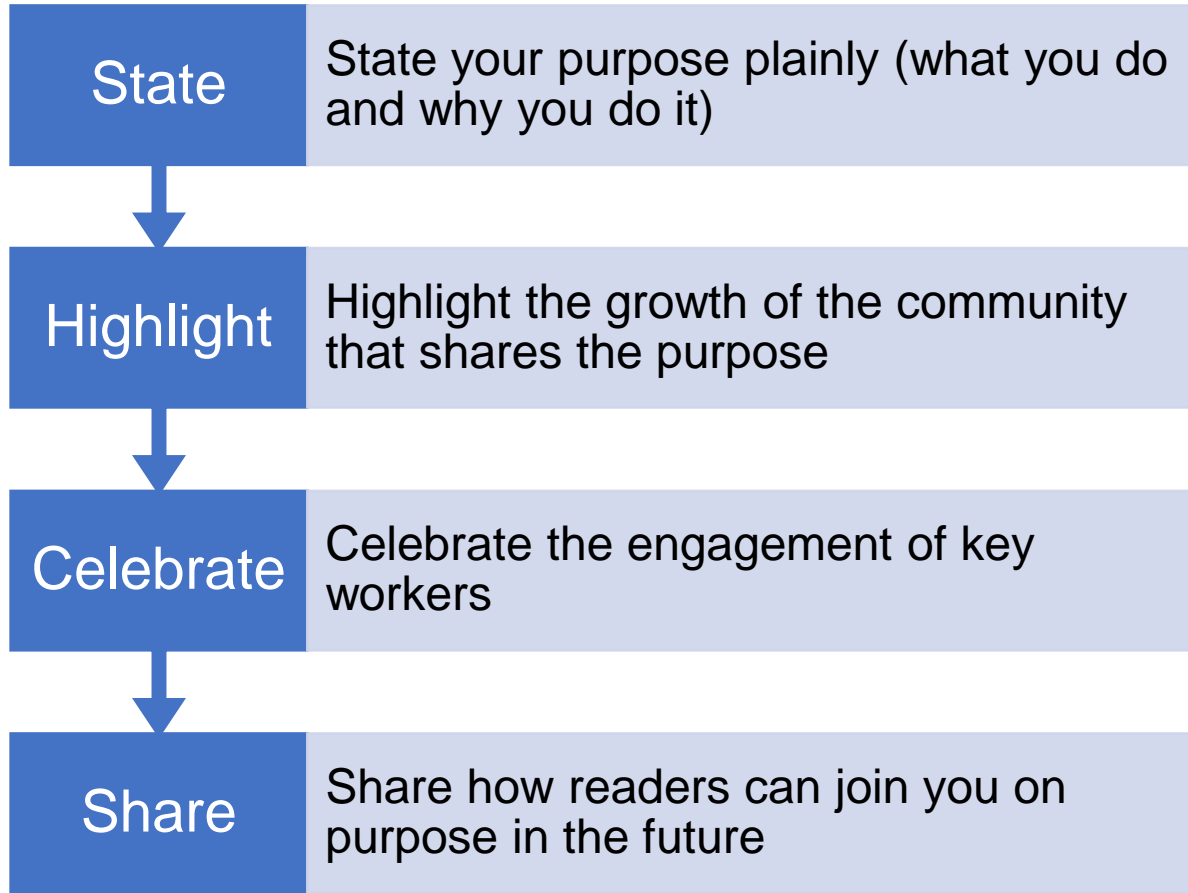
State

State your purpose plainly (what you do and why you do it)

Highlight

Highlight the growth of the community that shares the purpose

Celebrate

Celebrate the engagement of key workers

Share

Share how readers can join you on purpose in the future